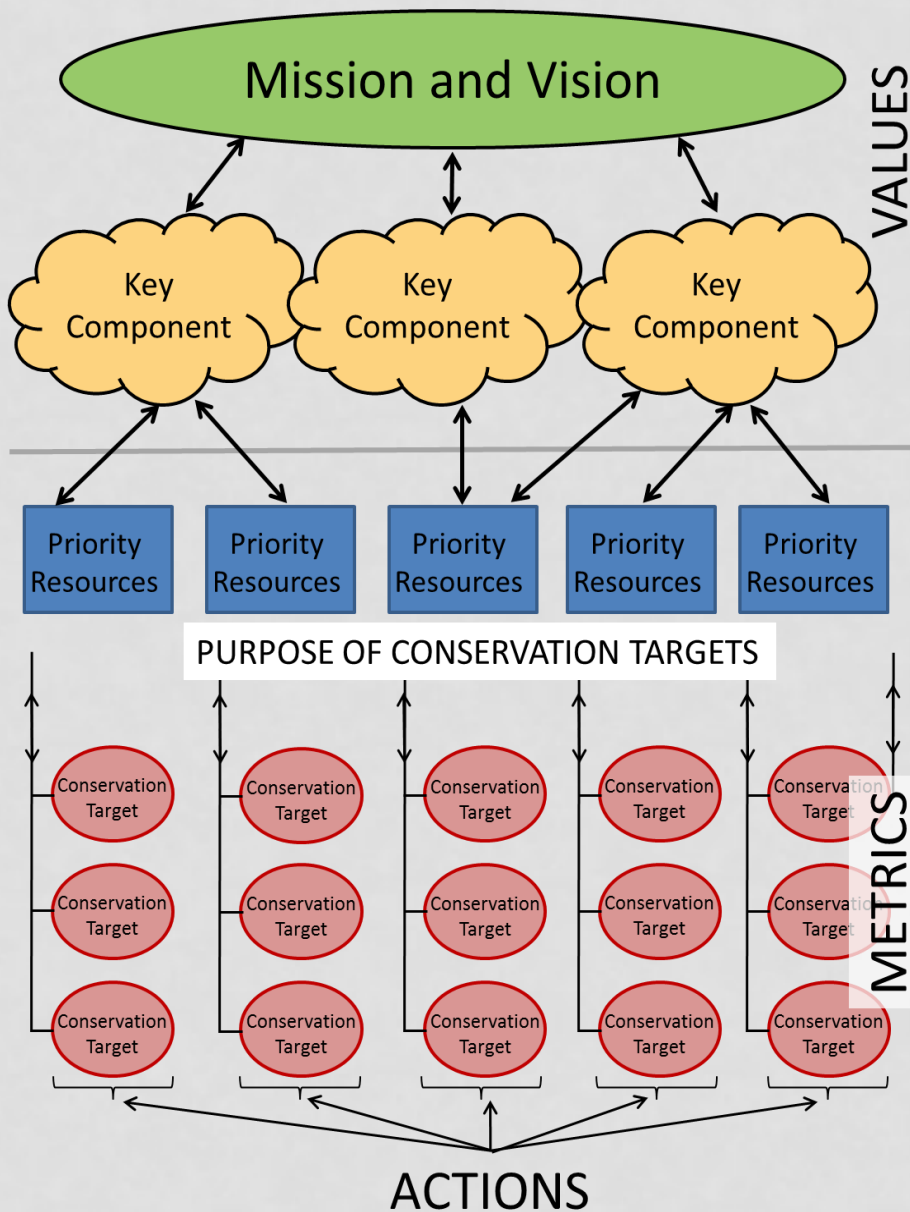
Mission and Vision

VALUES

Key Component

Key Component

Key Component

Priority Resources

Priority Resources

Priority Resources

Priority Resources

Priority Resources

PURPOSE OF CONSERVATION TARGETS

Conservation Target

Conservation Target

Conservation Target

Conservation Target

Conservation Target

Conservation Target

Conservation Target

Conservation Target

Conservation Target

Conservation Target

Conservation Target

Conservation Target

Conservation Target

Conservation Target

Conservation Target

METRICS

ACTIONS